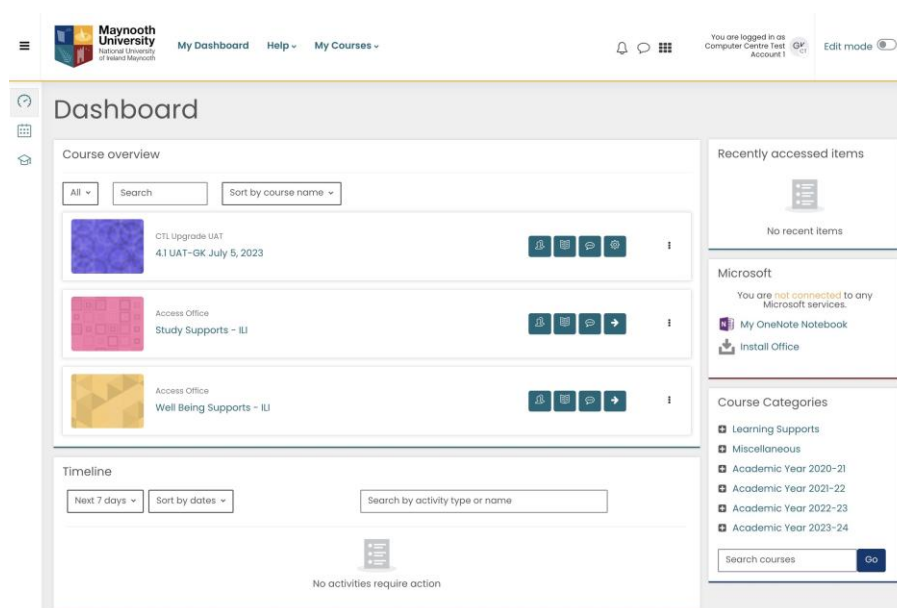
Maynooth University
National University of Ireland Maynooth

My Dashboard Help My Courses

You are logged in as Computer Centre Test Account 1 CT

Edit mode

Dashboard

Course overview

All Search Sort by course name

CTL Upgrade UAT
4.1 UAT-GK July 5, 2023

Access Office
Study Supports - ILI

Access Office
Well Being Supports - ILI

Timeline

Next 7 days Sort by dates Search by activity type or name

No activities require action

Recently accessed items

No recent items

Microsoft

You are not connected to any Microsoft services.

My OneNote Notebook

Install Office

Course Categories

Learning Supports
Miscellaneous
Academic Year 2020-21
Academic Year 2021-22
Academic Year 2022-23
Academic Year 2023-24

Search courses Go